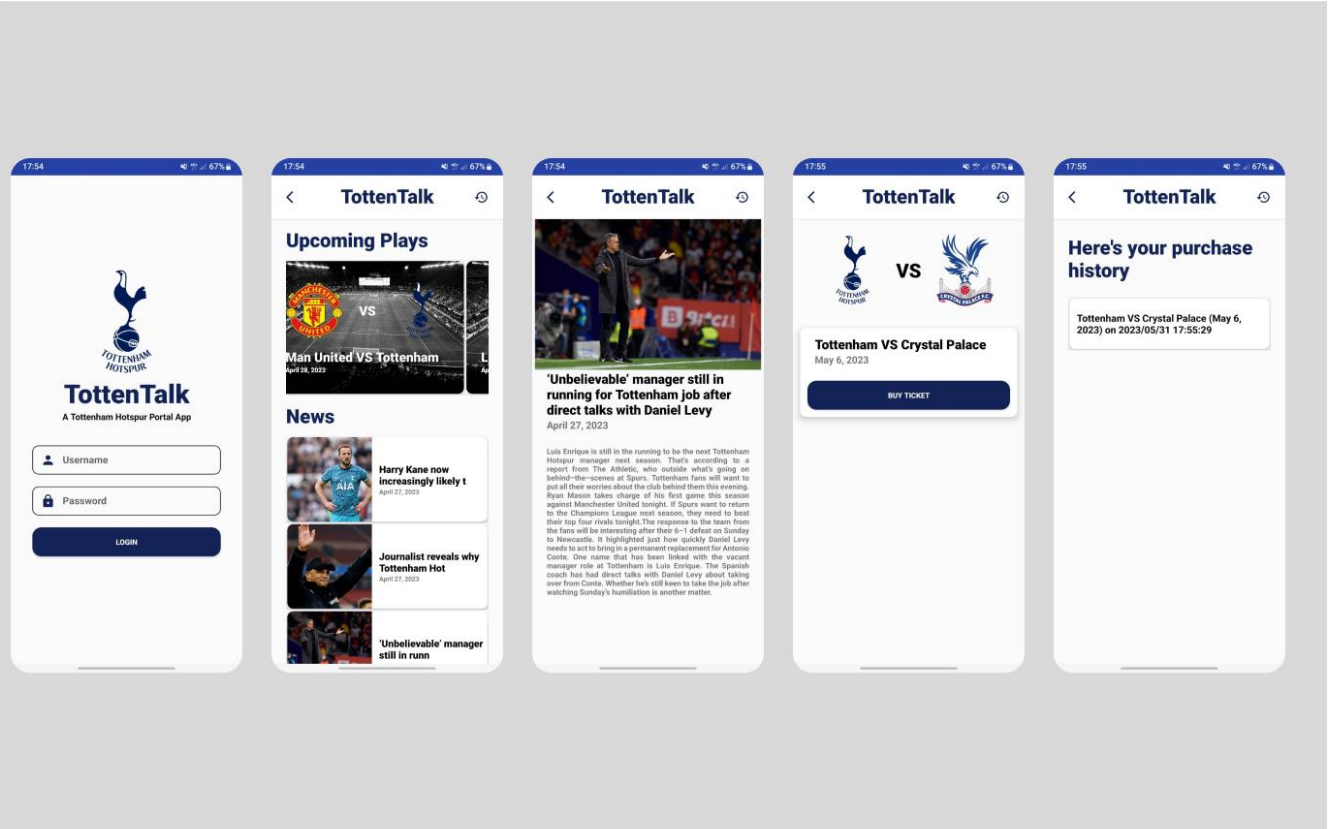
17:54 67%

TOTTENHAM HOTSPUR

TottenTalk

A Tottenham Hotspur Portal App

Username

Password

LOGIN

17:54 67%

TottenTalk

Upcoming Plays

MANCHESTER UNITED

VS

Man United VS Tottenham

April 28, 2023

L

News

AIA

Harry Kane now increasingly likely t

April 27, 2023

Journalist reveals why Tottenham Hot

April 27, 2023

'Unbelievable' manager still in runn

17:54 67%

TottenTalk

'Unbelievable' manager still in running for Tottenham job after direct talks with Daniel Levy

April 27, 2023

Luis Enrique is still in the running to be the next Tottenham Hotspur manager next season. That's according to a report from The Athletic, who outside what's going on behind-the-scenes at Spurs. Tottenham fans will want to put all their worries about the club behind them this evening. Ryan Mason takes charge of his first game this season against Manchester United tonight. If Spurs want to return to the Champions League next season, they need to beat their top four rivals tonight.The response to the team from the fans will be interesting after their 6-1 defeat on Sunday to Newcastle. It highlighted just how quickly Daniel Levy needs to act to bring in a permanent replacement for Antonio Conte. One name that has been linked with the vacant manager role at Tottenham is Luis Enrique. The Spanish coach has had direct talks with Daniel Levy about taking over from Conte. Whether he's still keen to take the job after watching Sunday's humiliation is another matter.

17:55 67%

TottenTalk

TOTTENHAM HOTSPUR

VS

CRYSTAL PALACE F.C.

Tottenham VS Crystal Palace

May 6, 2023

BUY TICKET

17:55 67%

TottenTalk

Here's your purchase history

Tottenham VS Crystal Palace (May 6, 2023) on 2023/05/31 17:55:29